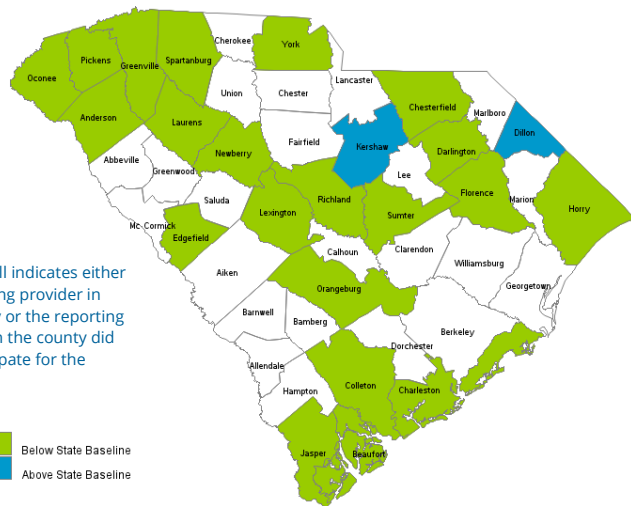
Oconee
Pickens
Greenville
Spartanburg
Cherokee
York
Chester
Lancaster
Chesterfield
Marlboro
Dillon
Union
Anderson
Laurens
Abbeville
Greenwood
Newberry
Fairfield
Kershaw
Darlington
Lee
Florence
Marion
Horry
Saluda
Lexington
Richland
Sumter
Mc Cormick
Edgefield
Calhoun
Clarendon
Williamsburg
Aiken
Orangeburg
Georgetown
Barnwell
Bamberg
Berkeley
Dorchester
Allendale
Hampton
Colleton
Charleston
Jasper
Beaufort

ll indicates either ng provider in y or the reporting n the county did pate for the

Below State Baseline
Above State Baseline